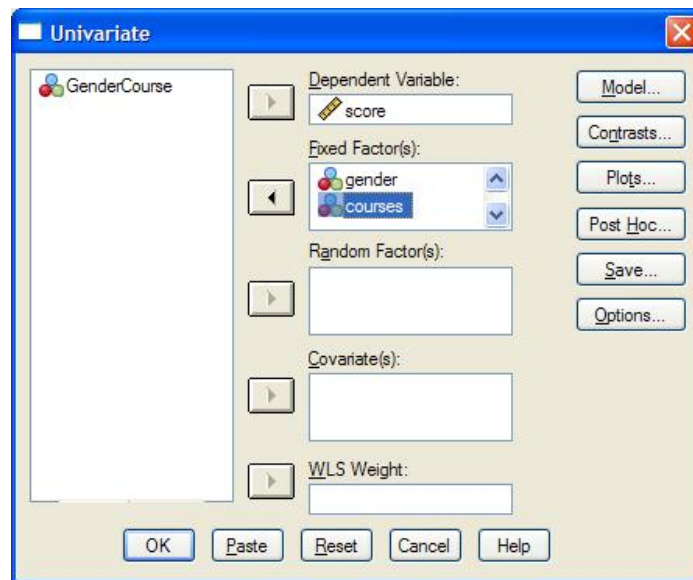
Univariate

GenderCourse

Dependent Variable:
score

Fixed Factor(s):
gender
courses

Random Factor(s):

Covariate(s):

WLS Weight:

Model...
Contrasts...
Plots...
Post Hoc...
Save...
Options...

OK
Paste
Reset
Cancel
Help